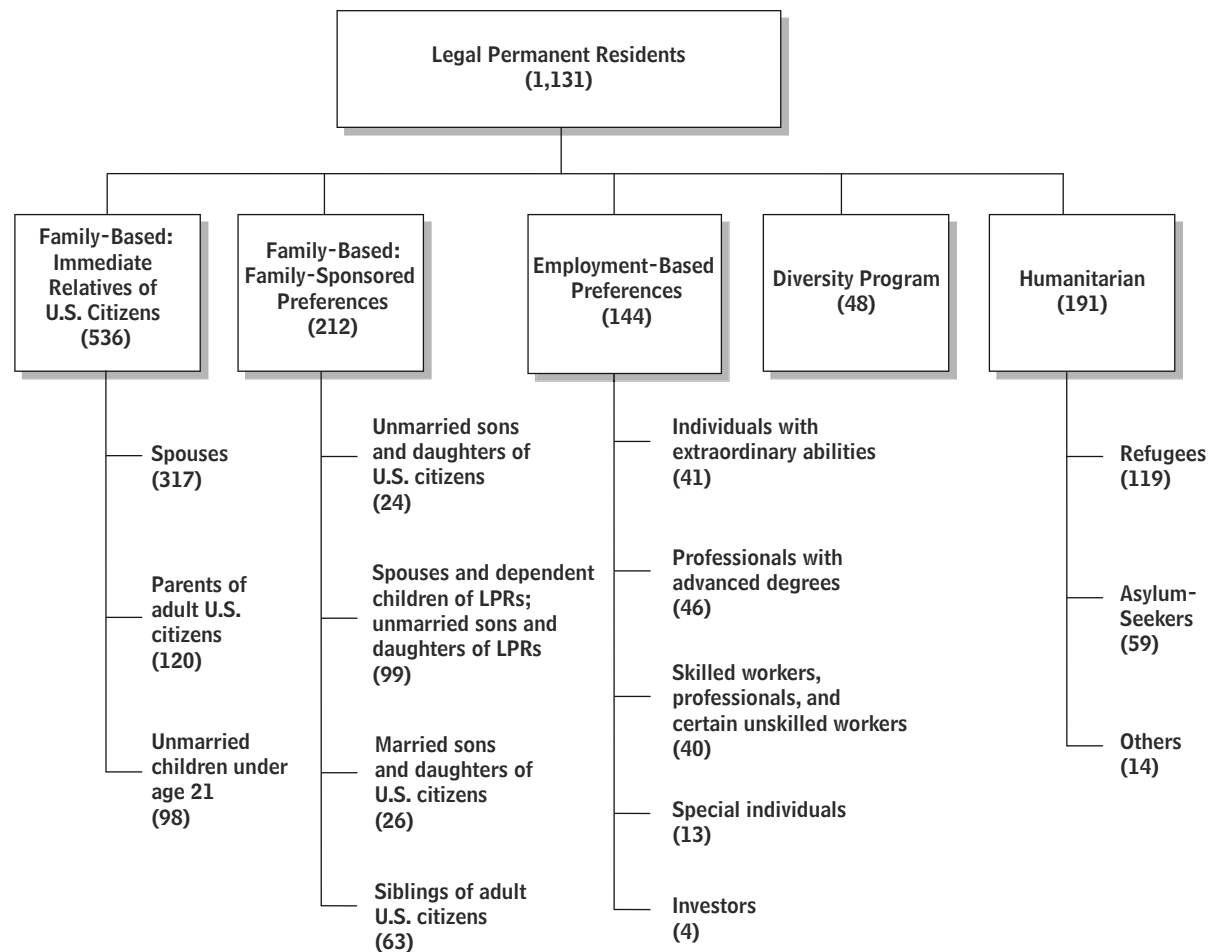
Legal Permanent Residents
(1,131)

Family-Based: Immediate Relatives of U.S. Citizens
(536)

Spouses
(317)

Parents of adult U.S. citizens
(120)

Unmarried children under age 21
(98)

Family-Based: Family-Sponsored Preferences
(212)

Unmarried sons and daughters of U.S. citizens
(24)

Spouses and dependent children of LPRs; unmarried sons and daughters of LPRs
(99)

Married sons and daughters of U.S. citizens
(26)

Siblings of adult U.S. citizens
(63)

Employment-Based Preferences
(144)

Individuals with extraordinary abilities
(41)

Professionals with advanced degrees
(46)

Skilled workers, professionals, and certain unskilled workers
(40)

Special individuals
(13)

Investors
(4)

Diversity Program
(48)

Humanitarian
(191)

Refugees
(119)

Asylum-Seekers
(59)

Others
(14)